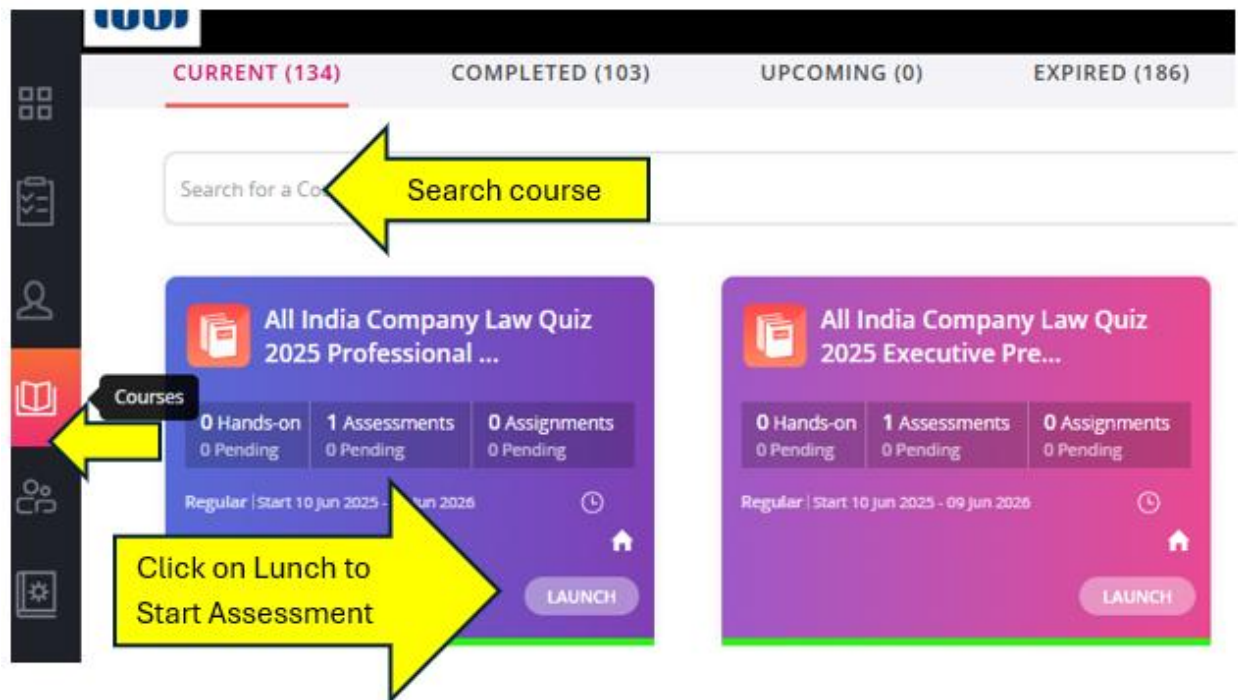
CURRENT (134) COMPLETED (103) UPCOMING (0) EXPIRED (186)

Search for a Co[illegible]

Search course

Courses

All India Company Law Quiz 2025 Professional ...

| 0 Hands-on | 1 Assessments | 0 Assignments |
|---|---|---|
| 0 Pending | 0 Pending | 0 Pending |

Regular | Start 10 Jun 2025 - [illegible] Jun 2026

LAUNCH

All India Company Law Quiz 2025 Executive Pre...

| 0 Hands-on | 1 Assessments | 0 Assignments |
|---|---|---|
| 0 Pending | 0 Pending | 0 Pending |

Regular | Start 10 Jun 2025 - 09 Jun 2026

LAUNCH

Click on Lunch to Start Assessment